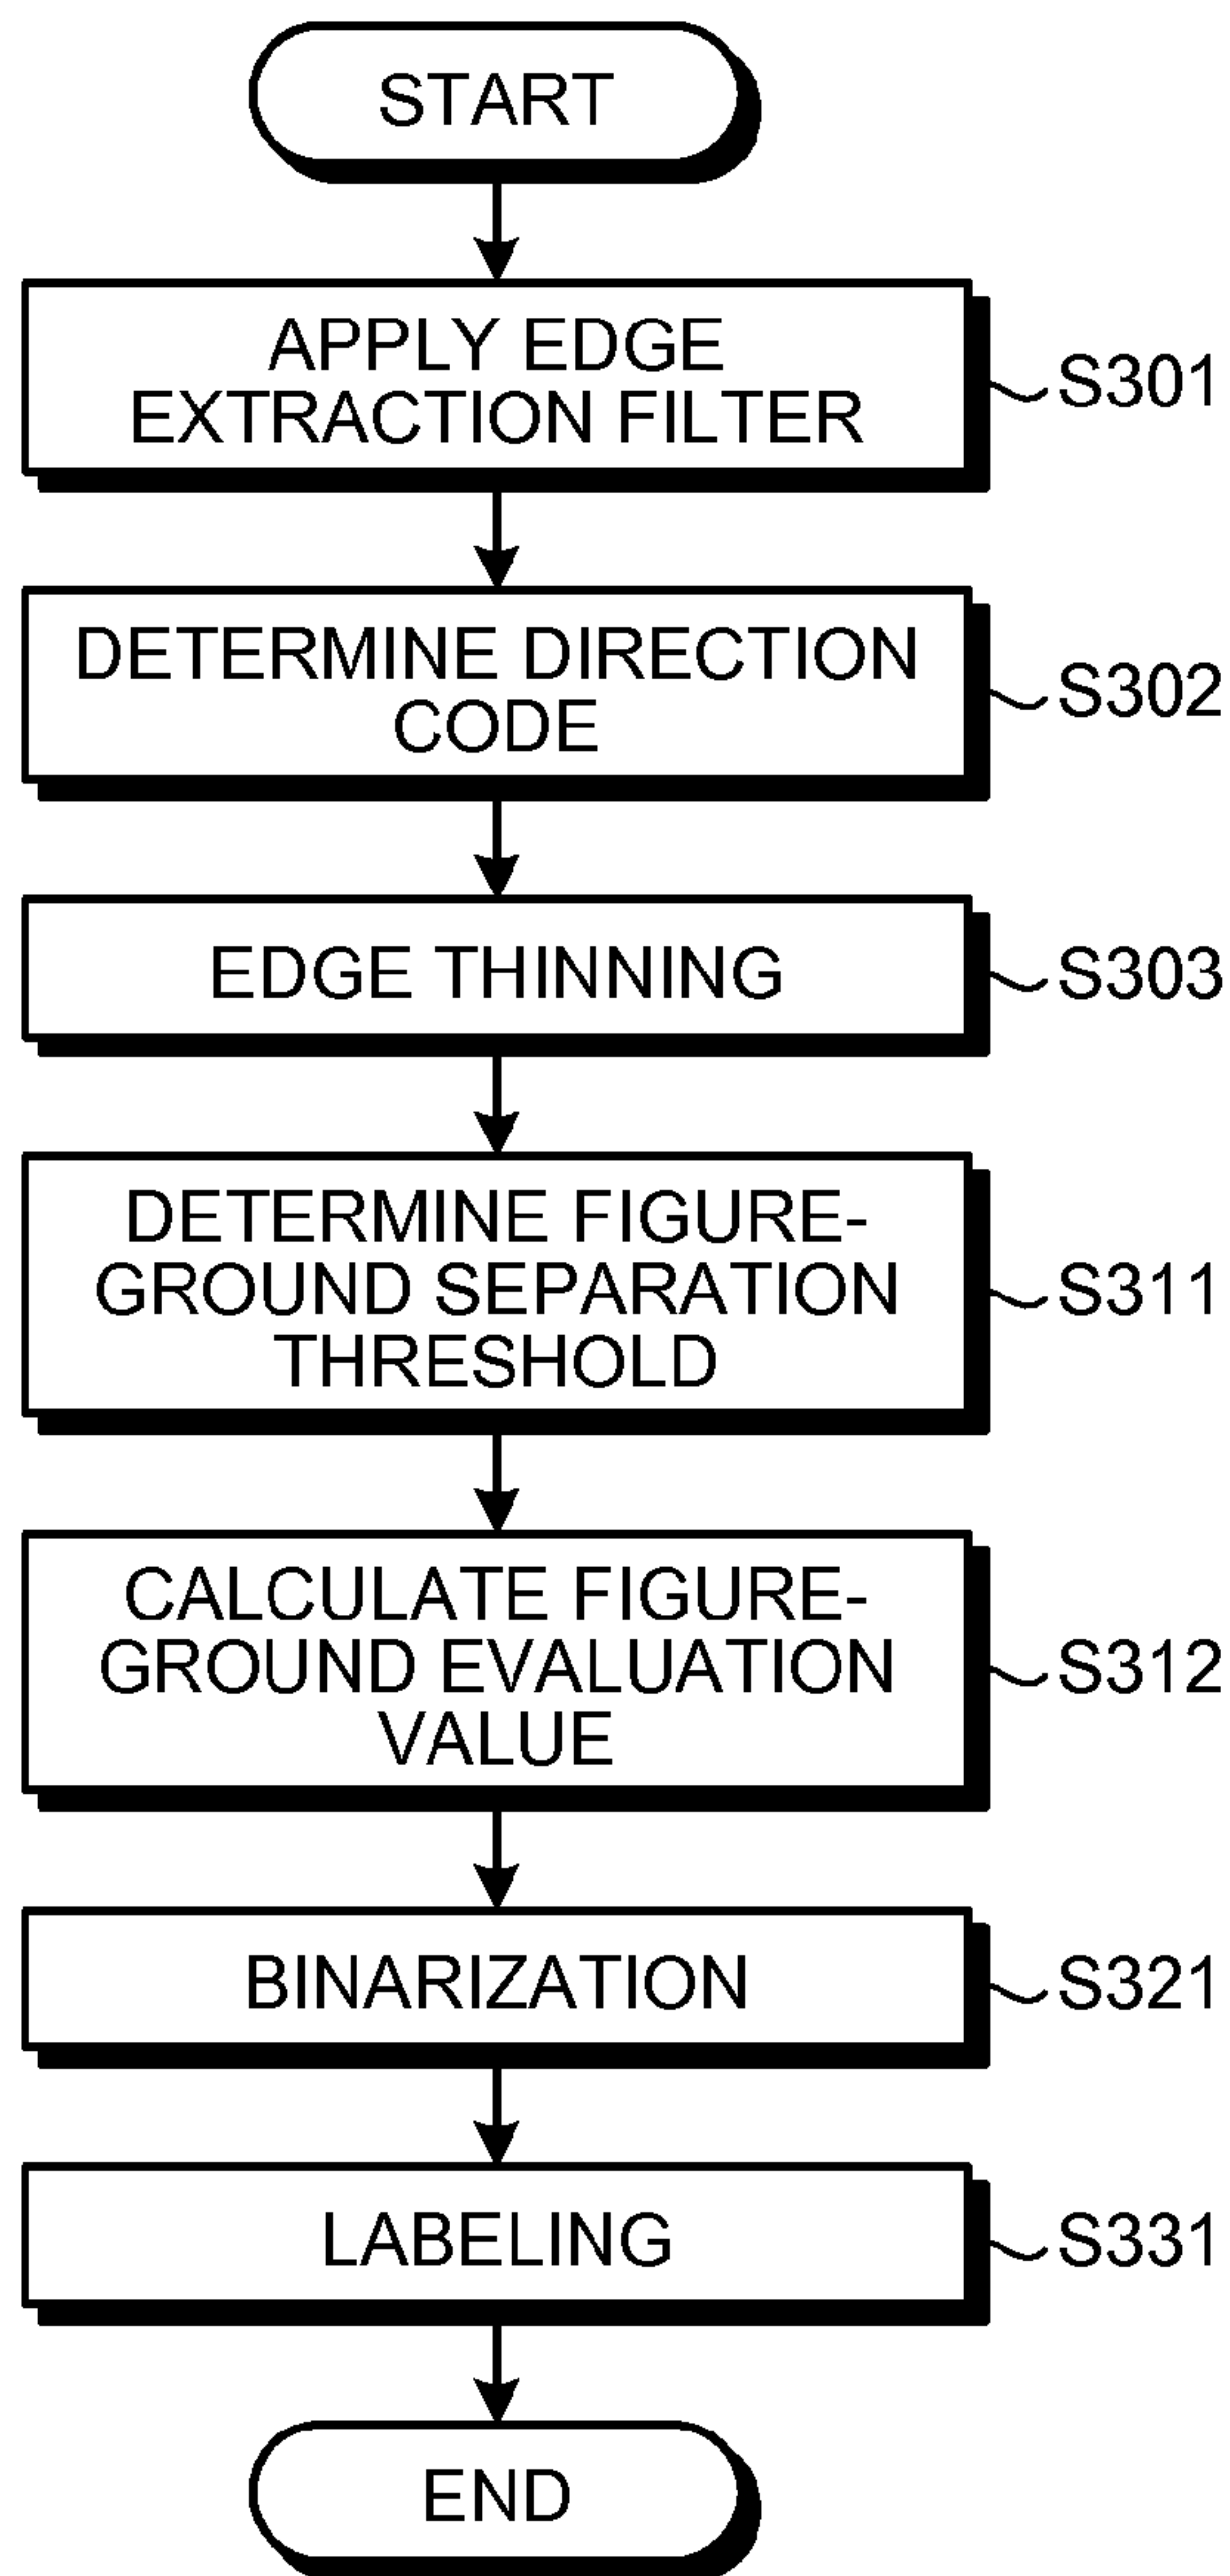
START

APPLY EDGE EXTRACTION FILTER

S301

DETERMINE DIRECTION CODE

S302

EDGE THINNING

S303

DETERMINE FIGURE-GROUND SEPARATION THRESHOLD

S311

CALCULATE FIGURE-GROUND EVALUATION VALUE

S312

BINARIZATION

S321

LABELING

S331

END